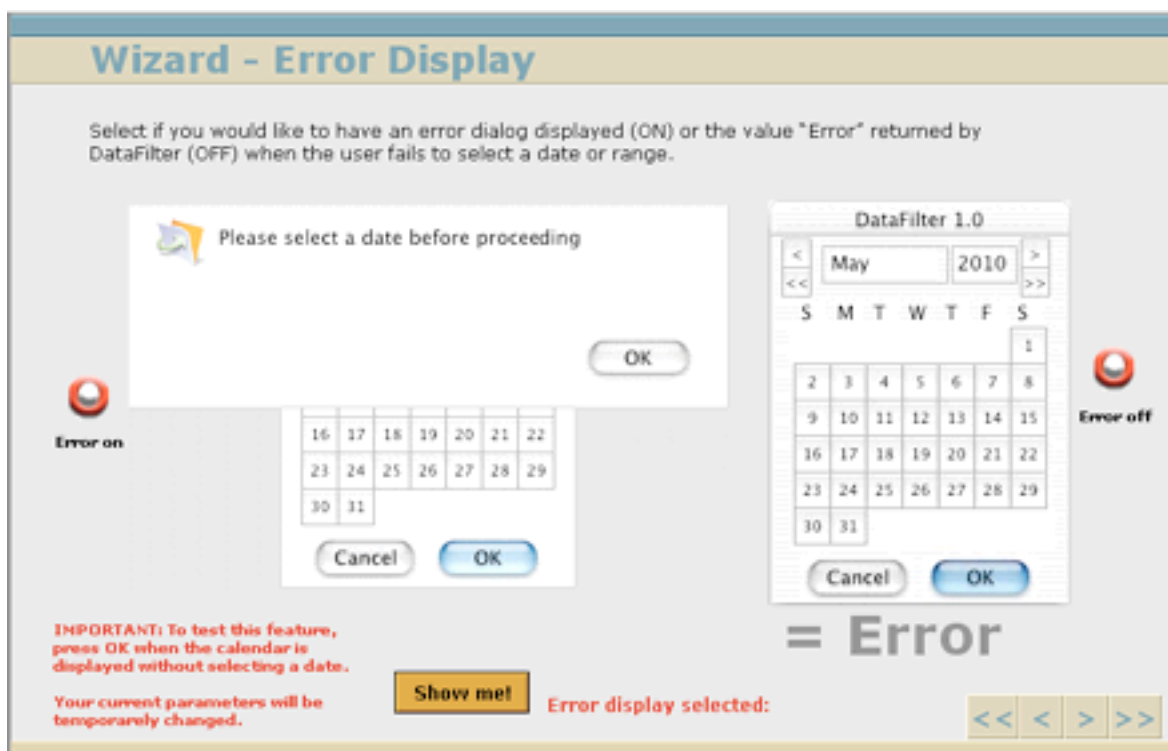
Wizard - Error Display

Select if you would like to have an error dialog displayed (ON) or the value "Error" returned by DataFilter (OFF) when the user fails to select a date or range.

Please select a date before proceeding

OK

Error on

| 16 | 17 | 18 | 19 | 20 | 21 | 22 |
|---|---|---|---|---|---|---|
| 23 | 24 | 25 | 26 | 27 | 28 | 29 |
| 30 | 31 | | | | | |

Cancel OK

DataFilter 1.0

< << May 2010 > >>

| S | M | T | W | T | F | S |
|---|---|---|---|---|---|---|
| | | | | | | 1 |
| 2 | 3 | 4 | 5 | 6 | 7 | 8 |
| 9 | 10 | 11 | 12 | 13 | 14 | 15 |
| 16 | 17 | 18 | 19 | 20 | 21 | 22 |
| 23 | 24 | 25 | 26 | 27 | 28 | 29 |
| 30 | 31 | | | | | |

Cancel OK

Error off

= Error

IMPORTANT: To test this feature, press OK when the calendar is displayed without selecting a date.

Your current parameters will be temporarely changed.

Show me!

Error display selected:

<< < > >>